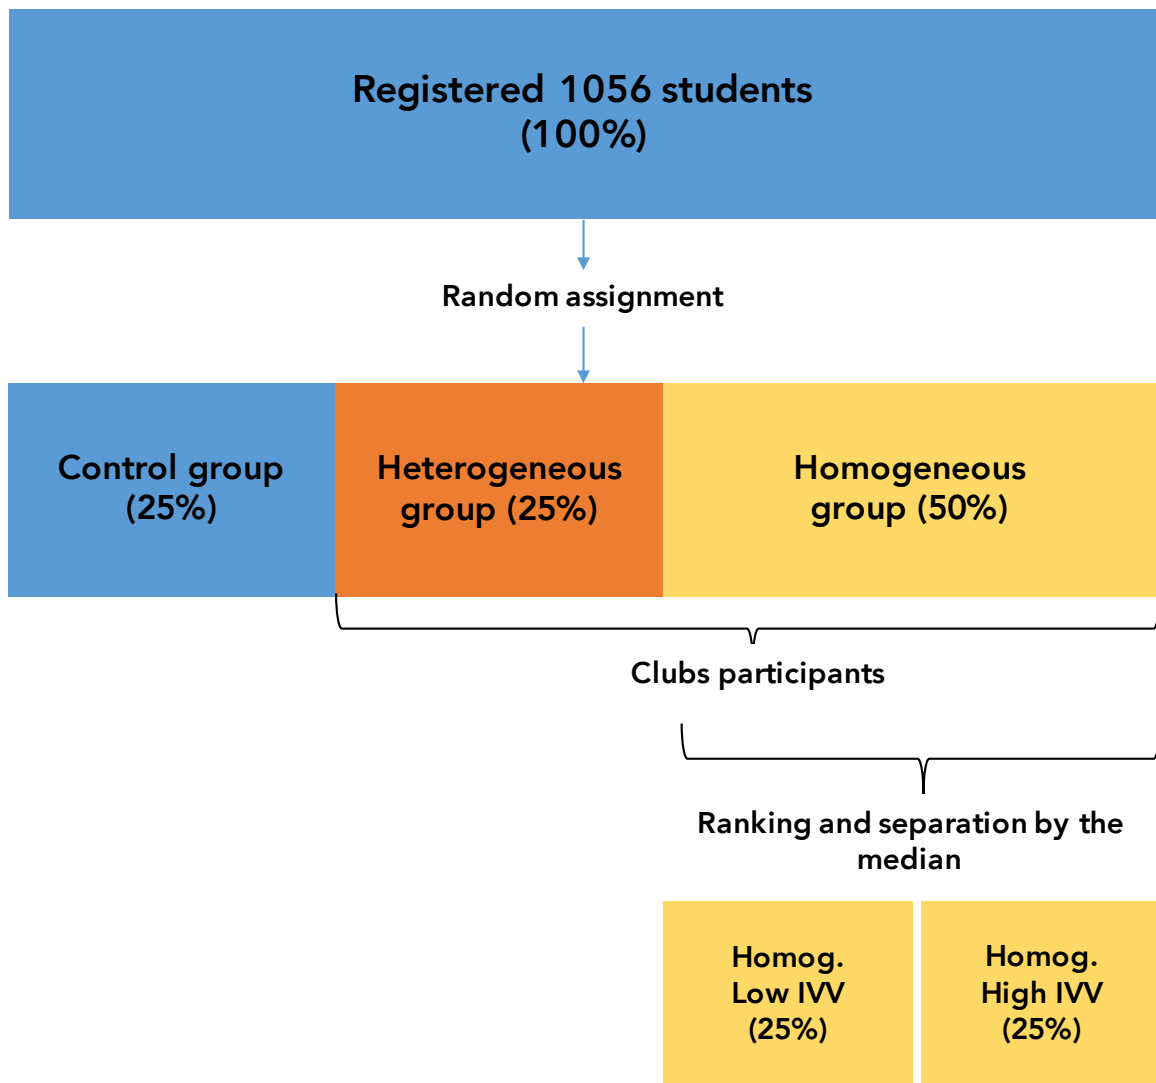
Registered 1056 students (100%)

Random assignment

Control group (25%)

Heterogeneous group (25%)

Homogeneous group (50%)

Clubs participants

Ranking and separation by the median

Homog. Low IVV (25%)

Homog. High IVV (25%)